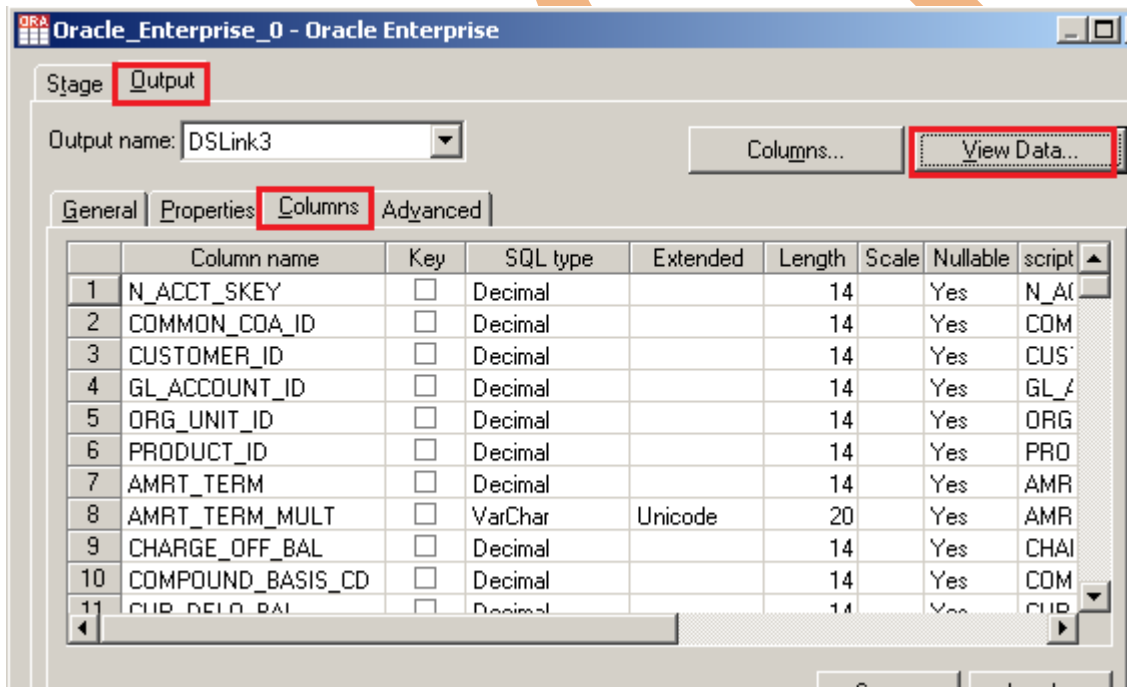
ORA Oracle_Enterprise_0 - Oracle Enterprise

Stage Output

Output name: DSLink3

Columns... View Data...

General Properties Columns Advanced

| | Column name | Key | SQL type | Extended | Length | Scale | Nullable | script |
|---|---|---|---|---|---|---|---|---|
| 1 | N_ACCT_SKEY | ☐ | Decimal | | 14 | | Yes | N_A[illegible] |
| 2 | COMMON_COA_ID | ☐ | Decimal | | 14 | | Yes | COM |
| 3 | CUSTOMER_ID | ☐ | Decimal | | 14 | | Yes | CUS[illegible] |
| 4 | GL_ACCOUNT_ID | ☐ | Decimal | | 14 | | Yes | GL_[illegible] |
| 5 | ORG_UNIT_ID | ☐ | Decimal | | 14 | | Yes | ORG |
| 6 | PRODUCT_ID | ☐ | Decimal | | 14 | | Yes | PRO |
| 7 | AMRT_TERM | ☐ | Decimal | | 14 | | Yes | AMR |
| 8 | AMRT_TERM_MULT | ☐ | VarChar | Unicode | 20 | | Yes | AMR |
| 9 | CHARGE_OFF_BAL | ☐ | Decimal | | 14 | | Yes | CHA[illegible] |
| 10 | COMPOUND_BASIS_CD | ☐ | Decimal | | 14 | | Yes | COM |
| 11 | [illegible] | ☐ | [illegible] | | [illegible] | | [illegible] | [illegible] |